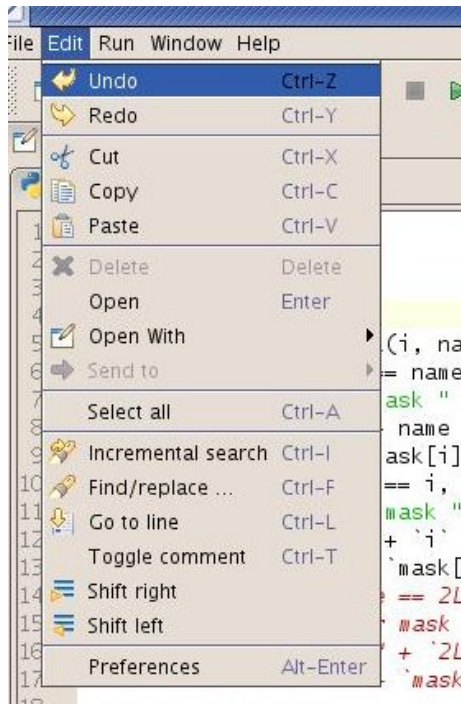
File Edit Run Window Help

Undo Ctrl-Z
Redo Ctrl-Y
Cut Ctrl-X
Copy Ctrl-C
Paste Ctrl-V
Delete Delete
Open Enter
Open With
Send to
Select all Ctrl-A
Incremental search Ctrl-I
Find/replace ... Ctrl-F
Go to line Ctrl-L
Toggle comment Ctrl-T
Shift right
Shift left
Preferences Alt-Enter

1
2
3
4
5 (i, na
6 = name
7 ask "
8 name
9 ask[i]
10 == i,
11 mask "
12 + `i`
13 `mask[
14 e == 2L
15 mask
16 + `2L
17 `mask